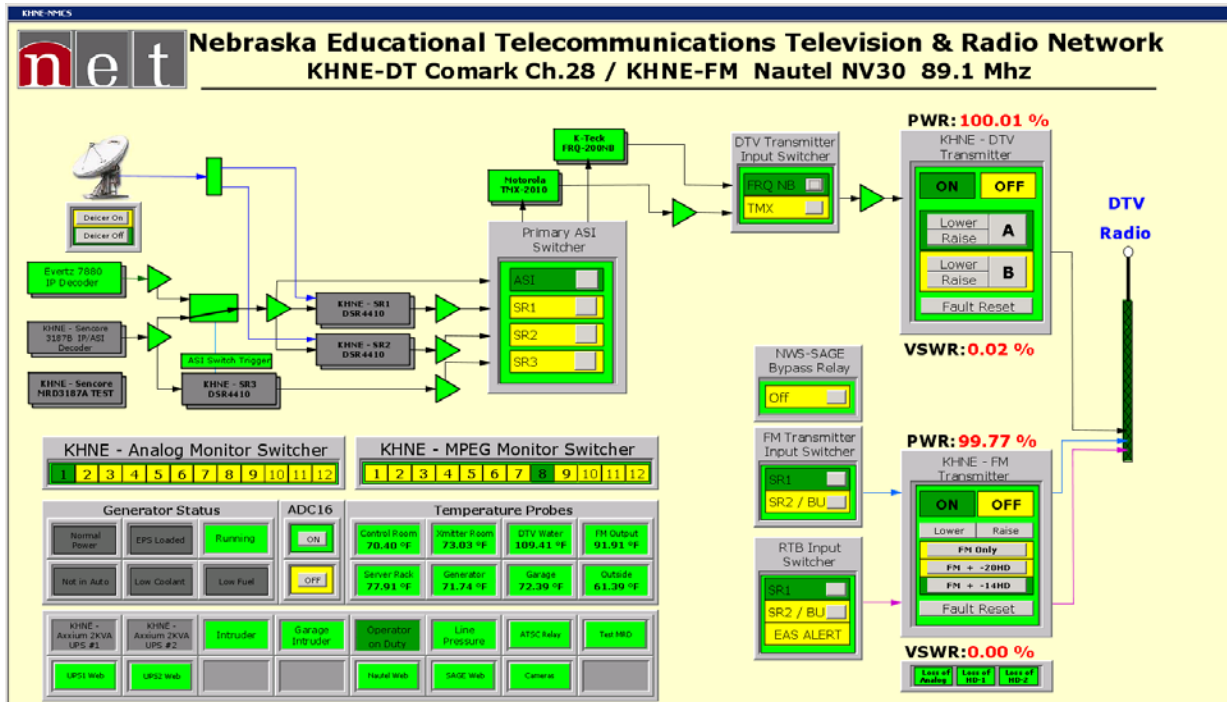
KHNE-NMCS

net

Nebraska Educational Telecommunications Television & Radio Network
KHNE-DT Comark Ch.28 / KHNE-FM Nautel NV30 89.1 Mhz

Deicer On
Deicer Off

Evertz 7880 IP Decoder

KHNE - Sencore 3187B IP/ASI Decoder

KHNE - Sencore NRD3187A TEST

ASI Switch Trigger

KHNE - SR1 DSR4410
KHNE - SR2 DSR4410
KHNE - SR3 DSR4410

Motorola TMX-2010

K-Teck FRQ-200NB

Primary ASI Switcher
ASI
SR1
SR2
SR3

DTV Transmitter Input Switcher
FRQ NB
TMX

PWR: 100.01 %
KHNE - DTV Transmitter
ON
OFF
Lower
Raise
A
Lower
Raise
B
Fault Reset
VSWR: 0.02 %

DTV
Radio

NWS-SAGE Bypass Relay
Off

FM Transmitter Input Switcher
SR1
SR2 / BU

RTB Input Switcher
SR1
SR2 / BU
EAS ALERT

PWR: 99.77 %
KHNE - FM Transmitter
ON
OFF
Lower
Raise
FM Only
FM + -20HD
FM + -14HD
Fault Reset
VSWR: 0.00 %
Loss of Analog
Loss of HD-1
Loss of HD-2

KHNE - Analog Monitor Switcher
1 2 3 4 5 6 7 8 9 10 11 12

KHNE - MPEG Monitor Switcher
1 2 3 4 5 6 7 8 9 10 11 12

Generator Status
Normal Power
EPS Loaded
Running
Not in Auto
Low Coolant
Low Fuel

ADC16
ON
OFF

Temperature Probes
Control Room 70.40 °F
Xmitter Room 73.03 °F
DTV Water 109.41 °F
FM Output 91.91 °F
Server Rack 77.91 °F
Generator 71.74 °F
Garage 72.39 °F
Outside 61.39 °F

KHNE - Axxium 2KVA UPS #1
KHNE - Axxium 2KVA UPS #2
Intruder
Garage Intruder
Operator on Duty
Line Pressure
ATSC Relay
Test MRD
UPS1 Web
UPS2 Web
Nautel Web
SAGE Web
Cameras